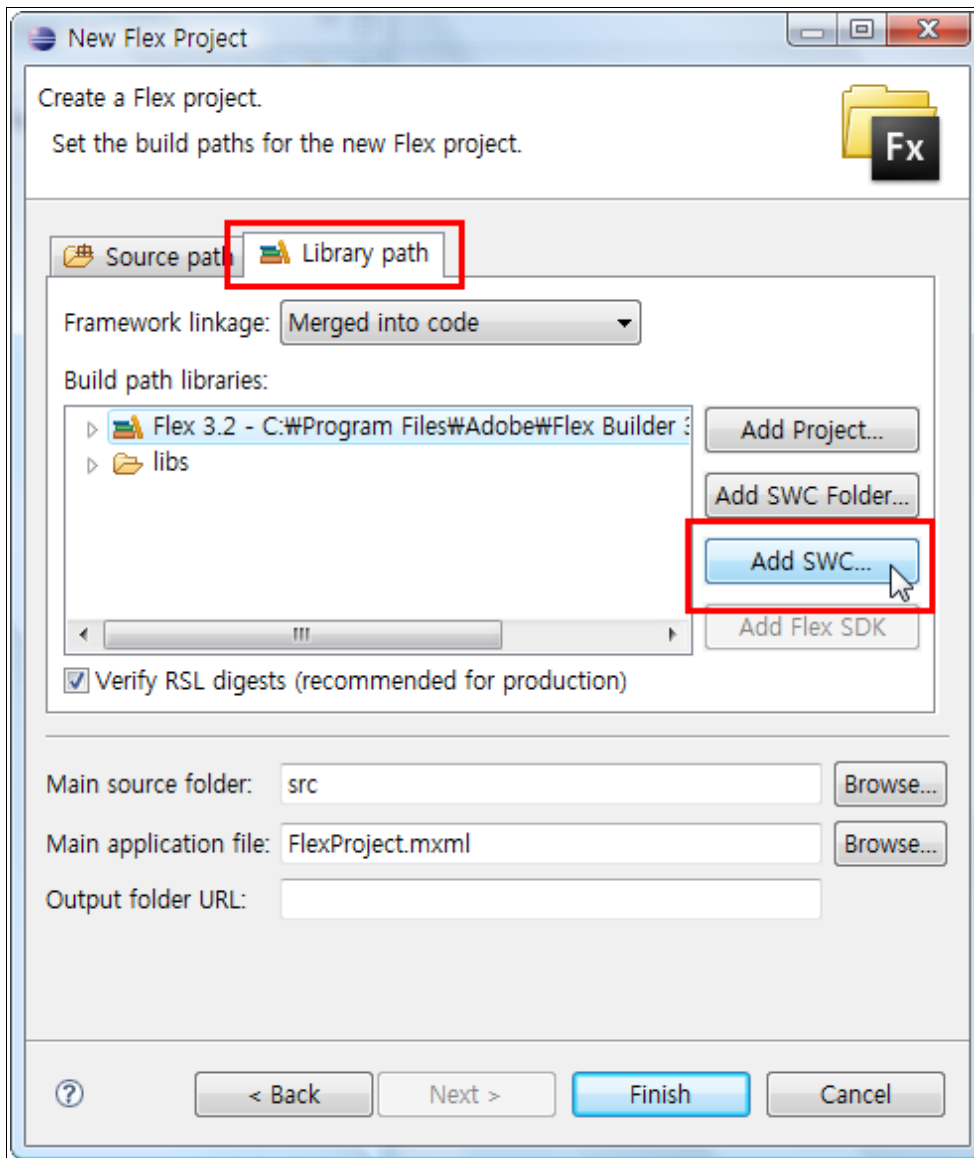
New Flex Project

Create a Flex project.

Set the build paths for the new Flex project.

Fx

Source path

Library path

Framework linkage: Merged into code

Build path libraries:

Flex 3.2 - C:₩Program Files₩Adobe₩Flex Builder 3

libs

Add Project...

Add SWC Folder...

Add SWC...

Add Flex SDK

Verify RSL digests (recommended for production)

Main source folder: src

Browse...

Main application file: FlexProject.mxml

Browse...

Output folder URL:

?

< Back

Next >

Finish

Cancel